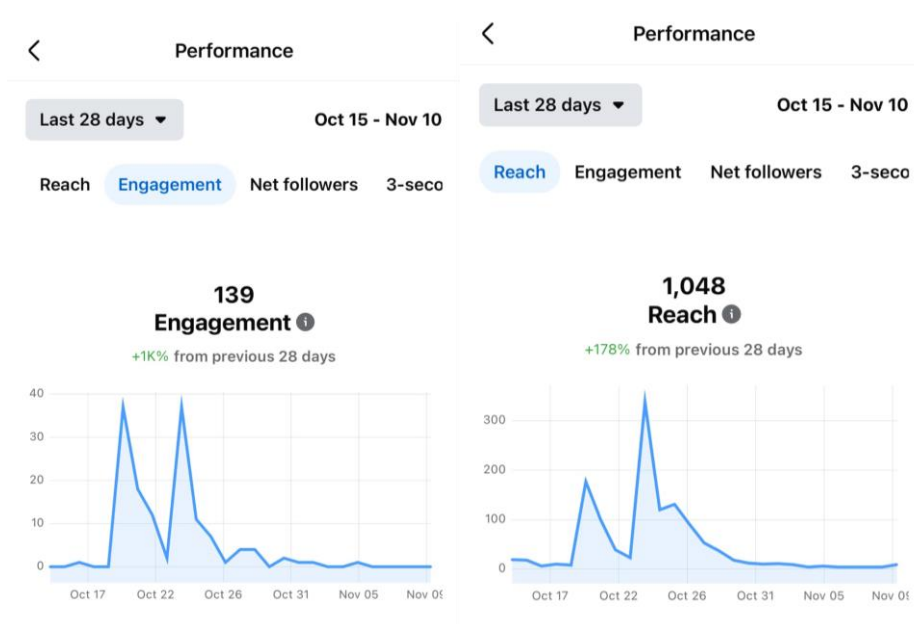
Performance

Last 28 days

Oct 15 - Nov 10

Reach Engagement Net followers 3-seco

139
Engagement

+1K% from previous 28 days

40
30
20
10
0

Oct 17 Oct 22 Oct 26 Oct 31 Nov 05 Nov 0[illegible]

Performance

Last 28 days

Oct 15 - Nov 10

Reach Engagement Net followers 3-seco

1,048
Reach

+178% from previous 28 days

300
200
100
0

Oct 17 Oct 22 Oct 26 Oct 31 Nov 05 Nov 0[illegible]